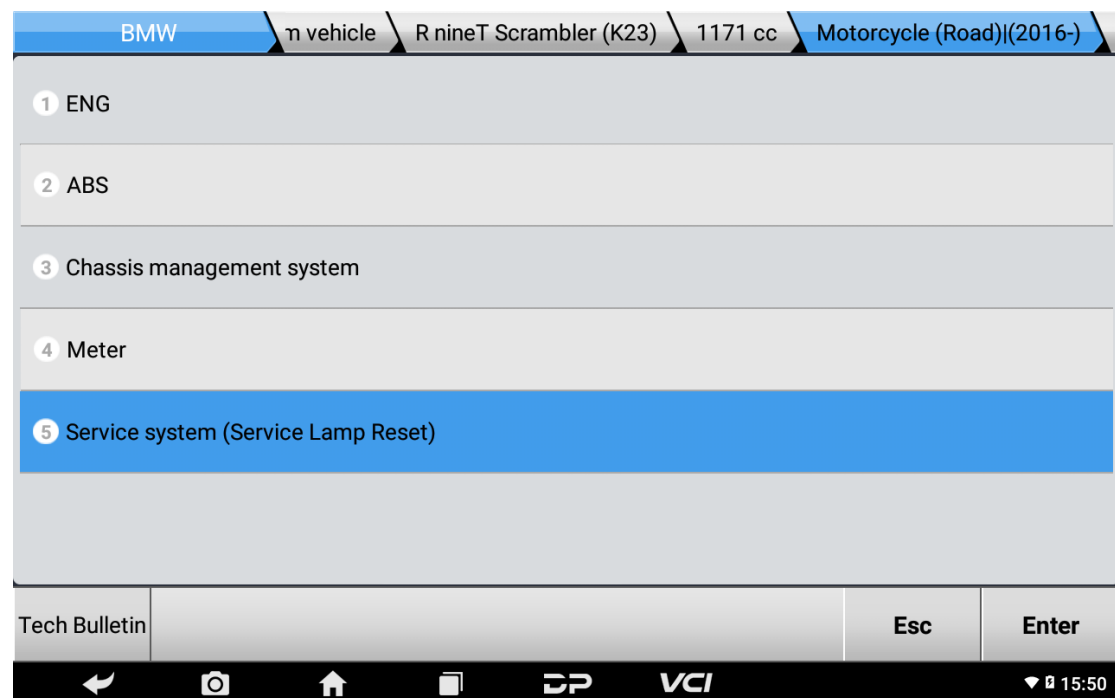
BMW | n vehicle | R nineT Scrambler (K23) | 1171 cc | Motorcycle (Road)|(2016-)

1 ENG

2 ABS

3 Chassis management system

4 Meter

5 Service system (Service Lamp Reset)

Tech Bulletin
Esc
Enter

VCI
15:50